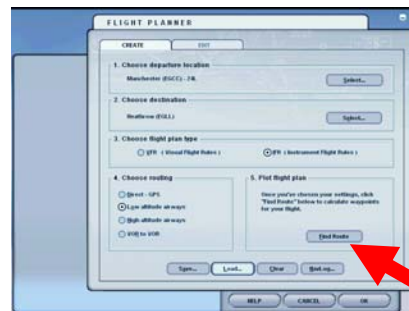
FLIGHT PLANNER

CREATE

EDIT

1. Choose departure location

Manchester (EGCC) - 24L

Select...

2. Choose destination

Heathrow (EGLL)

Select...

3. Choose flight plan type

VFR (Visual Flight Rules)

IFR (Instrument Flight Rules)

4. Choose routing

Direct - GPS

Low altitude airways

High altitude airways

VOR to VOR

5. Plot flight plan

Once you've chosen your settings, click "Find Route" below to calculate waypoints for your flight.

Find Route

Save...

Load...

Clear

Nav Log...

HELP

CANCEL

OK